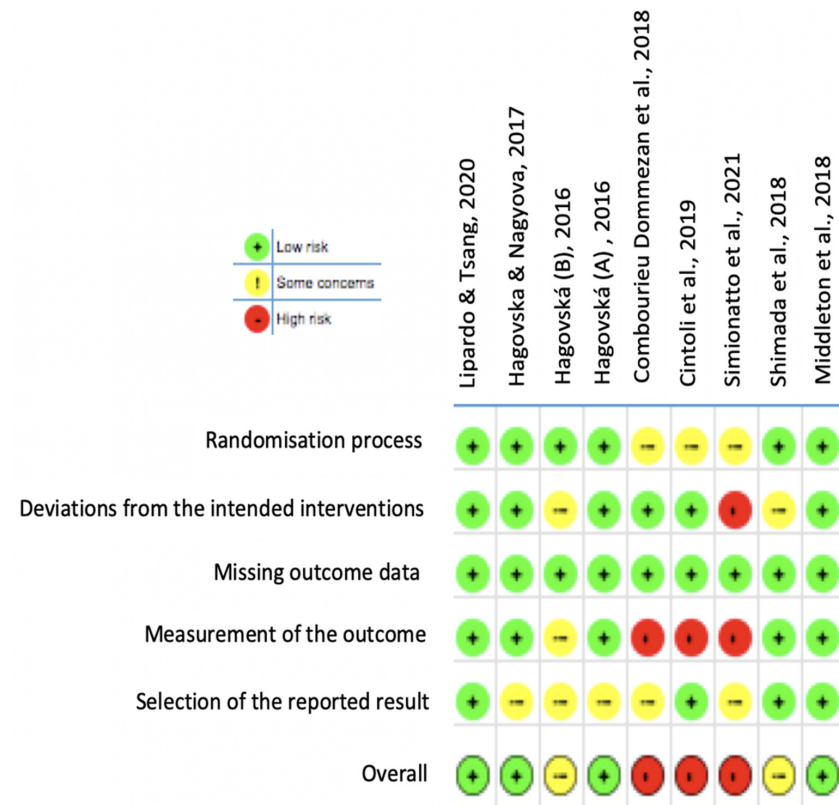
| | |
|---|---|
| + | Low risk |
| ! | Some concerns |
| - | High risk |

| | Lipardo & Tsang, 2020 | Hagovska & Nagyova, 2017 | Hagovská (B), 2016 | Hagovská (A) , 2016 | Combourieu Dommezan et al., 2018 | Cintoli et al., 2019 | Simionatto et al., 2021 | Shimada et al., 2018 | Middleton et al., 2018 |
|---|---|---|---|---|---|---|---|---|---|
| Randomisation process | + | + | + | + | - | - | - | + | + |
| Deviations from the intended interventions | + | + | - | + | + | + | - | - | + |
| Missing outcome data | + | + | + | + | + | + | + | + | + |
| Measurement of the outcome | + | + | - | + | - | - | - | + | + |
| Selection of the reported result | + | - | - | - | - | + | - | + | + |
| Overall | + | + | - | + | - | - | - | - | + |